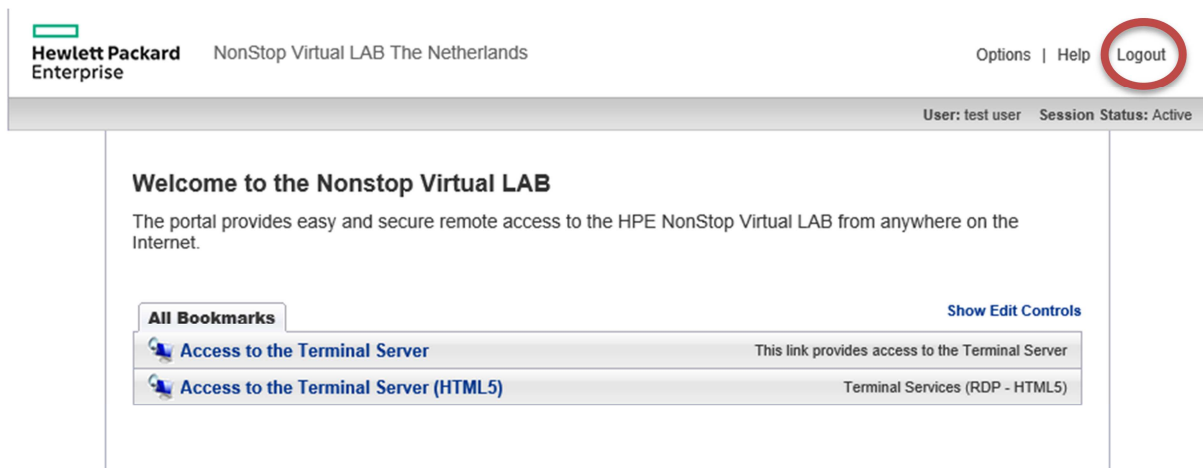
Hewlett Packard Enterprise

NonStop Virtual LAB The Netherlands

Options | Help Logout

User: test user Session Status: Active

Welcome to the Nonstop Virtual LAB

The portal provides easy and secure remote access to the HPE NonStop Virtual LAB from anywhere on the Internet.

All Bookmarks

Show Edit Controls

Access to the Terminal Server This link provides access to the Terminal Server

Access to the Terminal Server (HTML5) Terminal Services (RDP - HTML5)